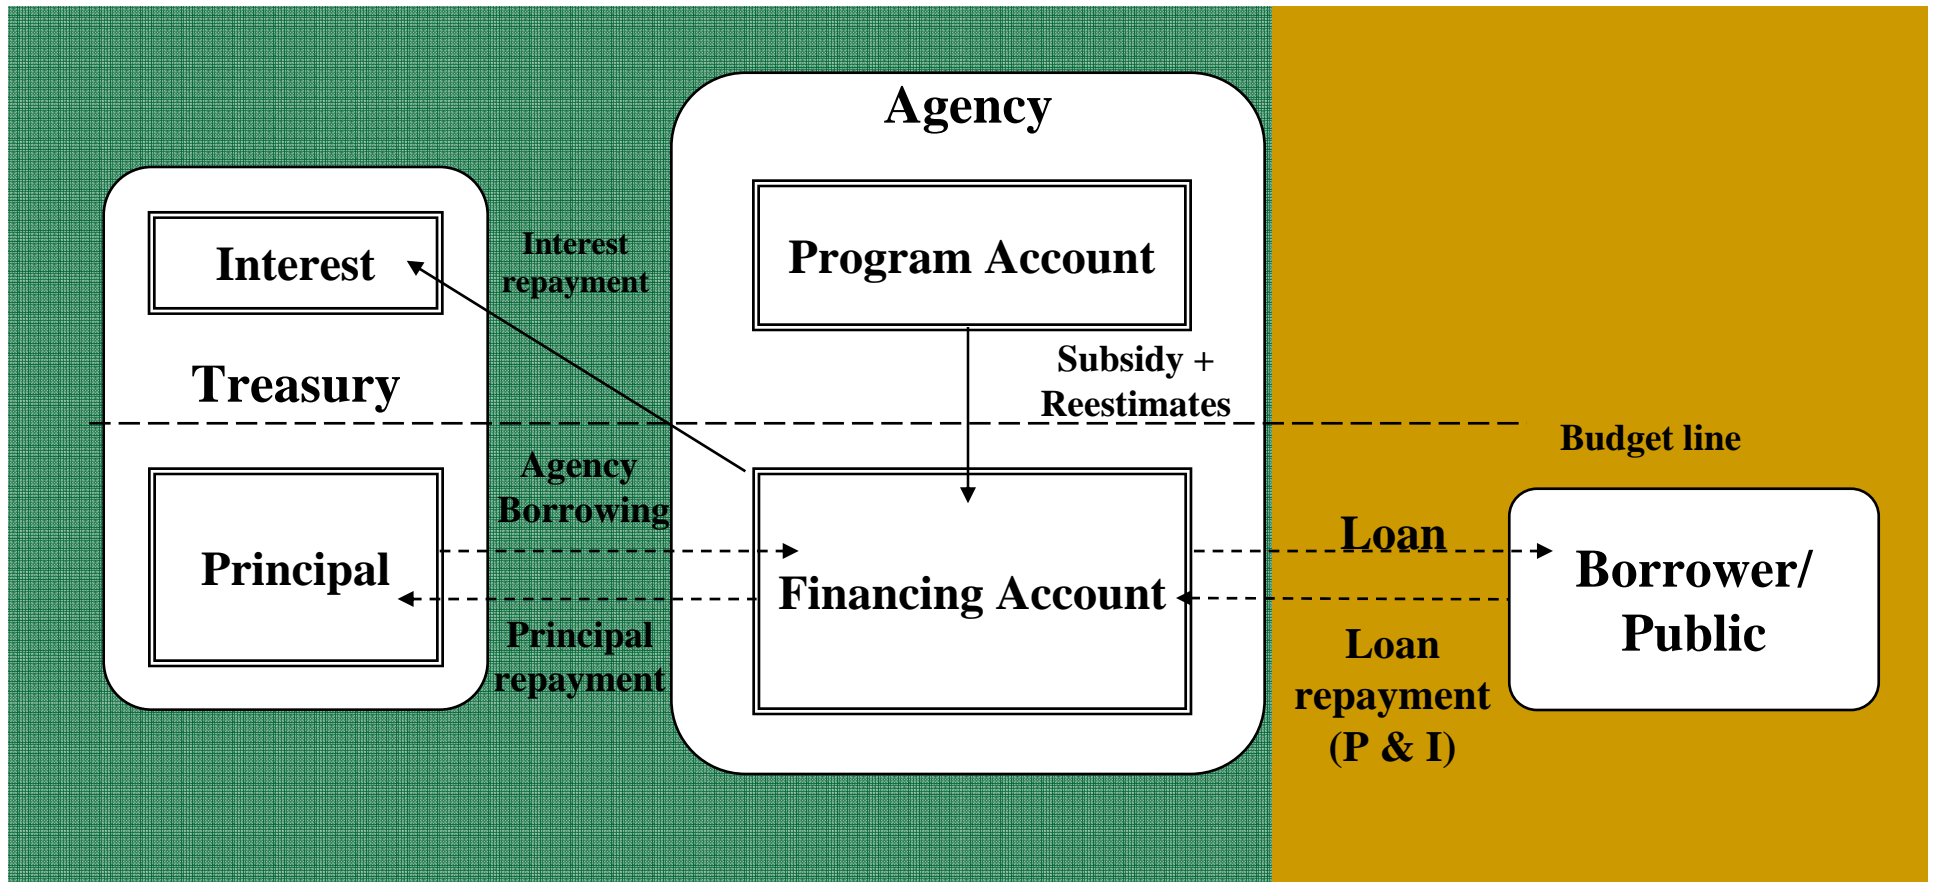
Agency

Interest

Interest repayment

Program Account

Subsidy + Reestimates

Treasury

Budget line

Agency Borrowing

Principal

Loan

Financing Account

Borrower/ Public

Principal repayment

Loan repayment (P & I)